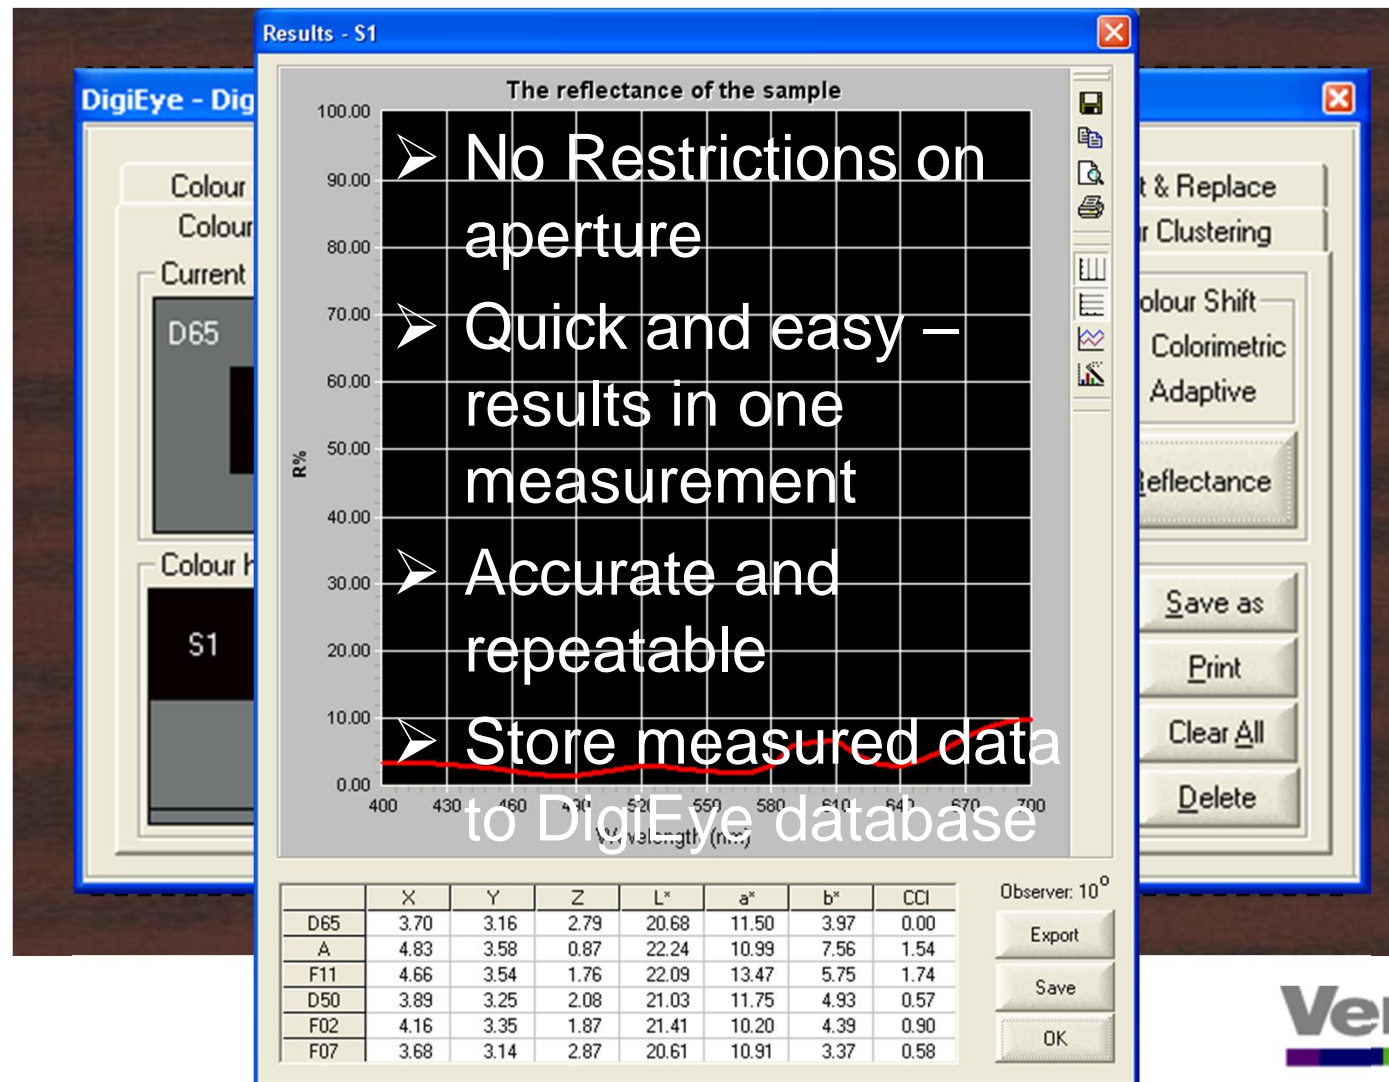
DigiEye - Dig

Colour
Colour
Current
D65
Colour
S1

Results - S1

The reflectance of the sample

100.00
90.00
80.00
70.00
60.00
50.00
40.00
30.00
20.00
10.00
0.00
R%
400 430 460 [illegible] 520 550 580 610 640 670 700
Wavelength (nm)

➢ No Restrictions on aperture
➢ Quick and easy – results in one measurement
➢ Accurate and repeatable
➢ Store measured data to DigiEye database

| | X | Y | Z | L* | a* | b* | CCI |
|---|---|---|---|---|---|---|---|
| D65 | 3.70 | 3.16 | 2.79 | 20.68 | 11.50 | 3.97 | 0.00 |
| A | 4.83 | 3.58 | 0.87 | 22.24 | 10.99 | 7.56 | 1.54 |
| F11 | 4.66 | 3.54 | 1.76 | 22.09 | 13.47 | 5.75 | 1.74 |
| D50 | 3.89 | 3.25 | 2.08 | 21.03 | 11.75 | 4.93 | 0.57 |
| F02 | 4.16 | 3.35 | 1.87 | 21.41 | 10.20 | 4.39 | 0.90 |
| F07 | 3.68 | 3.14 | 2.87 | 20.61 | 10.91 | 3.37 | 0.58 |

Observer: 10°
Export
Save
OK

t & Replace
r Clustering
olour Shift
Colorimetric
Adaptive
Reflectance
Save as
Print
Clear All
Delete

Ve